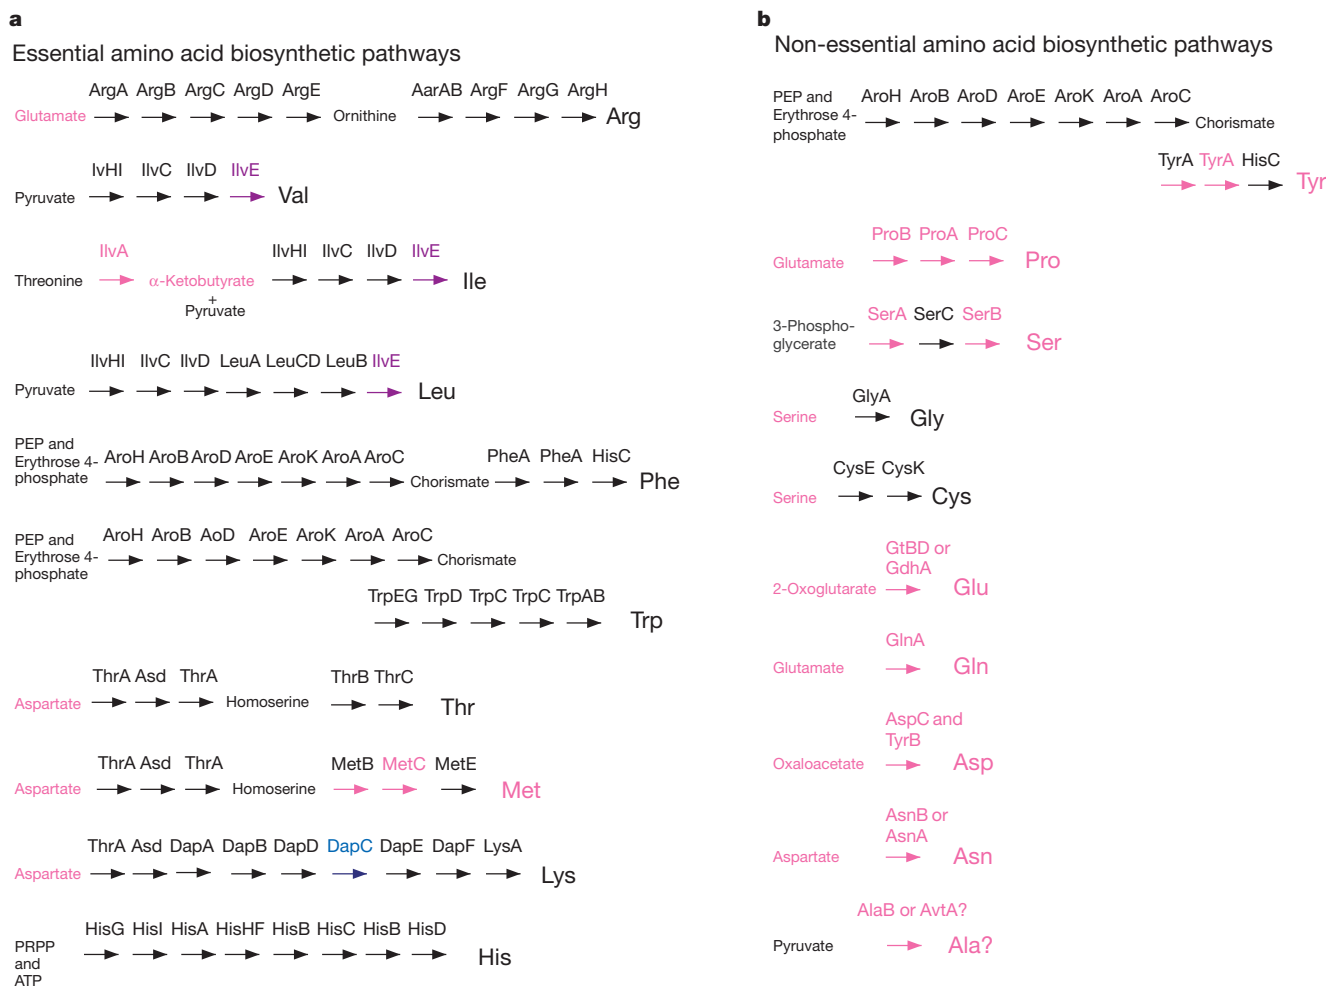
a

Essential amino acid biosynthetic pathways

ArgA ArgB ArgC ArgD ArgE AarAB ArgF ArgG ArgH
Glutamate → → → → → Ornithine → → → → Arg

IlvHI IlvC IlvD IlvE
Pyruvate → → → → Val

IlvA IlvHI IlvC IlvD IlvE
Threonine → α-Ketobutyrate + Pyruvate → → → → Ile

IlvHI IlvC IlvD LeuA LeuCD LeuB IlvE
Pyruvate → → → → → → → Leu

AroH AroB AroD AroE AroK AroA AroC PheA PheA HisC
PEP and Erythrose 4-phosphate → → → → → → → Chorismate → → → Phe

AroH AroB AoD AroE AroK AroA AroC
PEP and Erythrose 4-phosphate → → → → → → → Chorismate

TrpEG TrpD TrpC TrpC TrpAB
→ → → → → Trp

ThrA Asd ThrA ThrB ThrC
Aspartate → → → Homoserine → → Thr

ThrA Asd ThrA MetB MetC MetE
Aspartate → → → Homoserine → → → Met

ThrA Asd DapA DapB DapD DapC DapE DapF LysA
Aspartate → → → → → → → → → Lys

HisG HisI HisA HisHF HisB HisC HisB HisD
PRPP and ATP → → → → → → → → His

b

Non-essential amino acid biosynthetic pathways

AroH AroB AroD AroE AroK AroA AroC
PEP and Erythrose 4-phosphate → → → → → → → Chorismate

TyrA TyrA HisC
→ → → Tyr

ProB ProA ProC
Glutamate → → → Pro

SerA SerC SerB
3-Phosphoglycerate → → → Ser

GlyA
Serine → Gly

CysE CysK
Serine → → Cys

GtBD or GdhA
2-Oxoglutarate → Glu

GlnA
Glutamate → Gln

AspC and TyrB
Oxaloacetate → Asp

AsnB or AsnA
Aspartate → Asn

AlaB or AvtA?
Pyruvate → Ala?